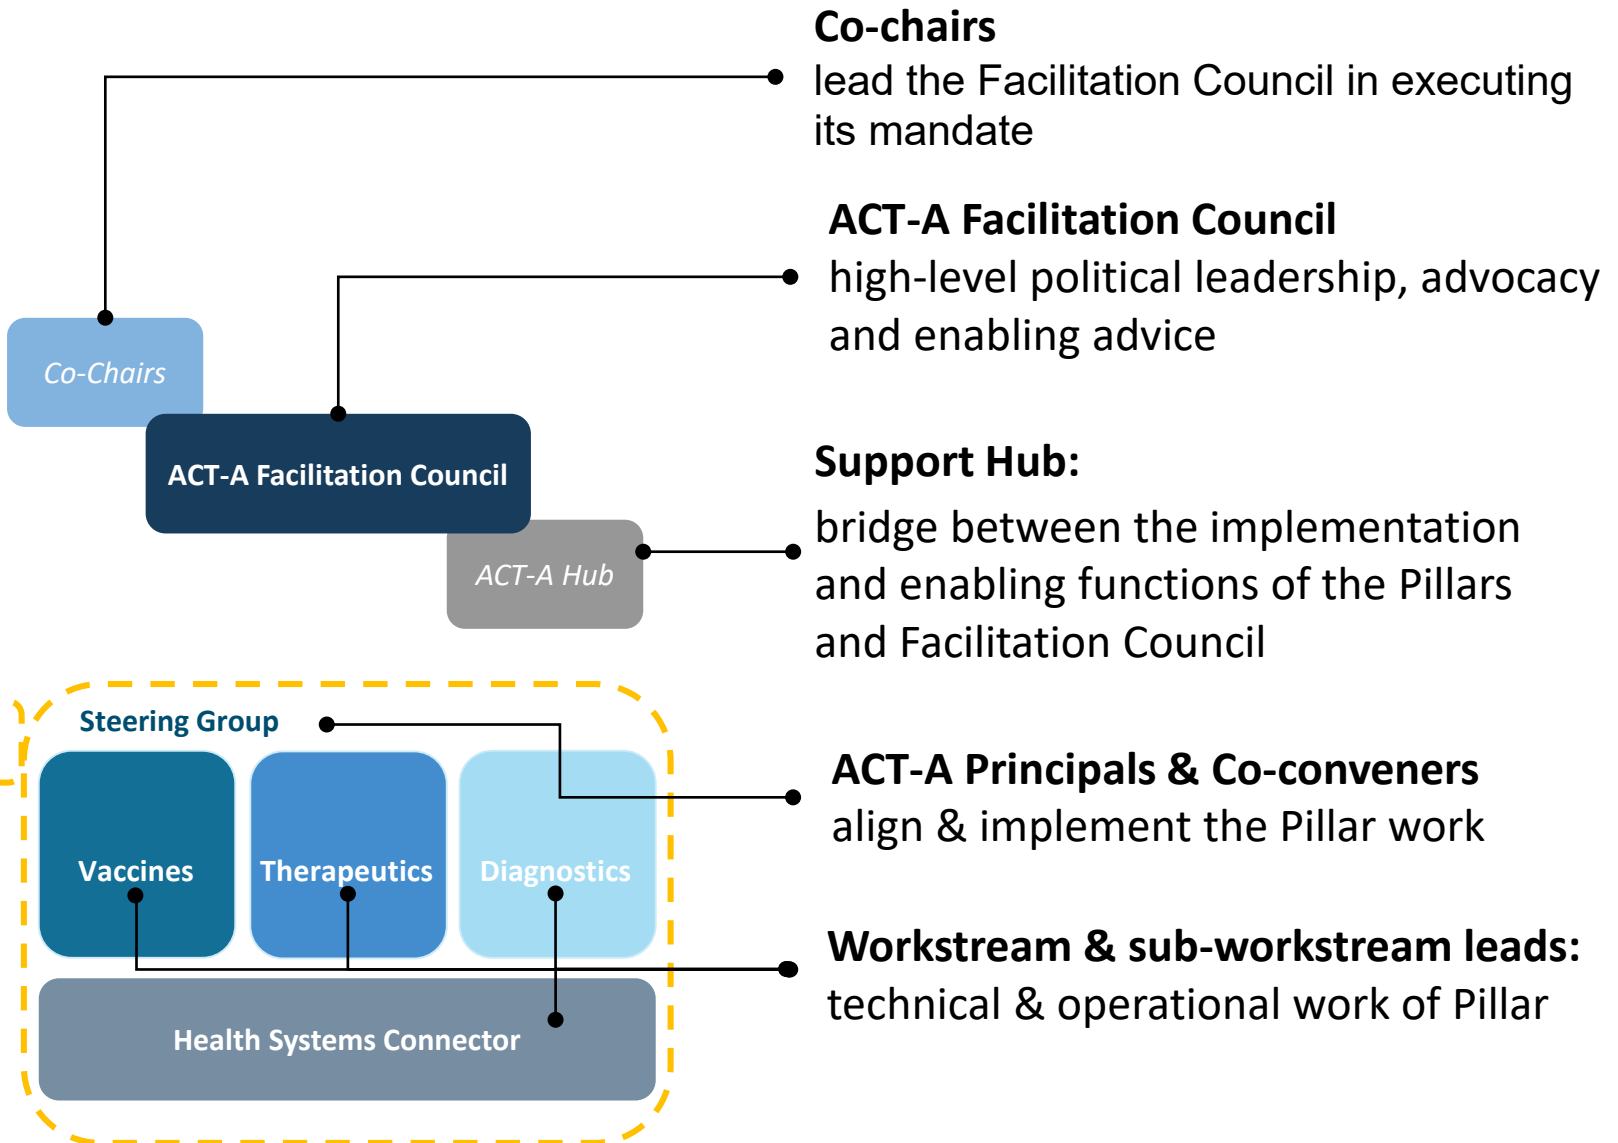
Co-chairs
lead the Facilitation Council in executing its mandate

ACT-A Facilitation Council
high-level political leadership, advocacy and enabling advice

Co-Chairs

ACT-A Facilitation Council

ACT-A Hub

Support Hub:
bridge between the implementation and enabling functions of the Pillars and Facilitation Council

Steering Group

Vaccines

Therapeutics

Diagnostics

Health Systems Connector

ACT-A Principals & Co-conveners
align & implement the Pillar work

Workstream & sub-workstream leads:
technical & operational work of Pillar